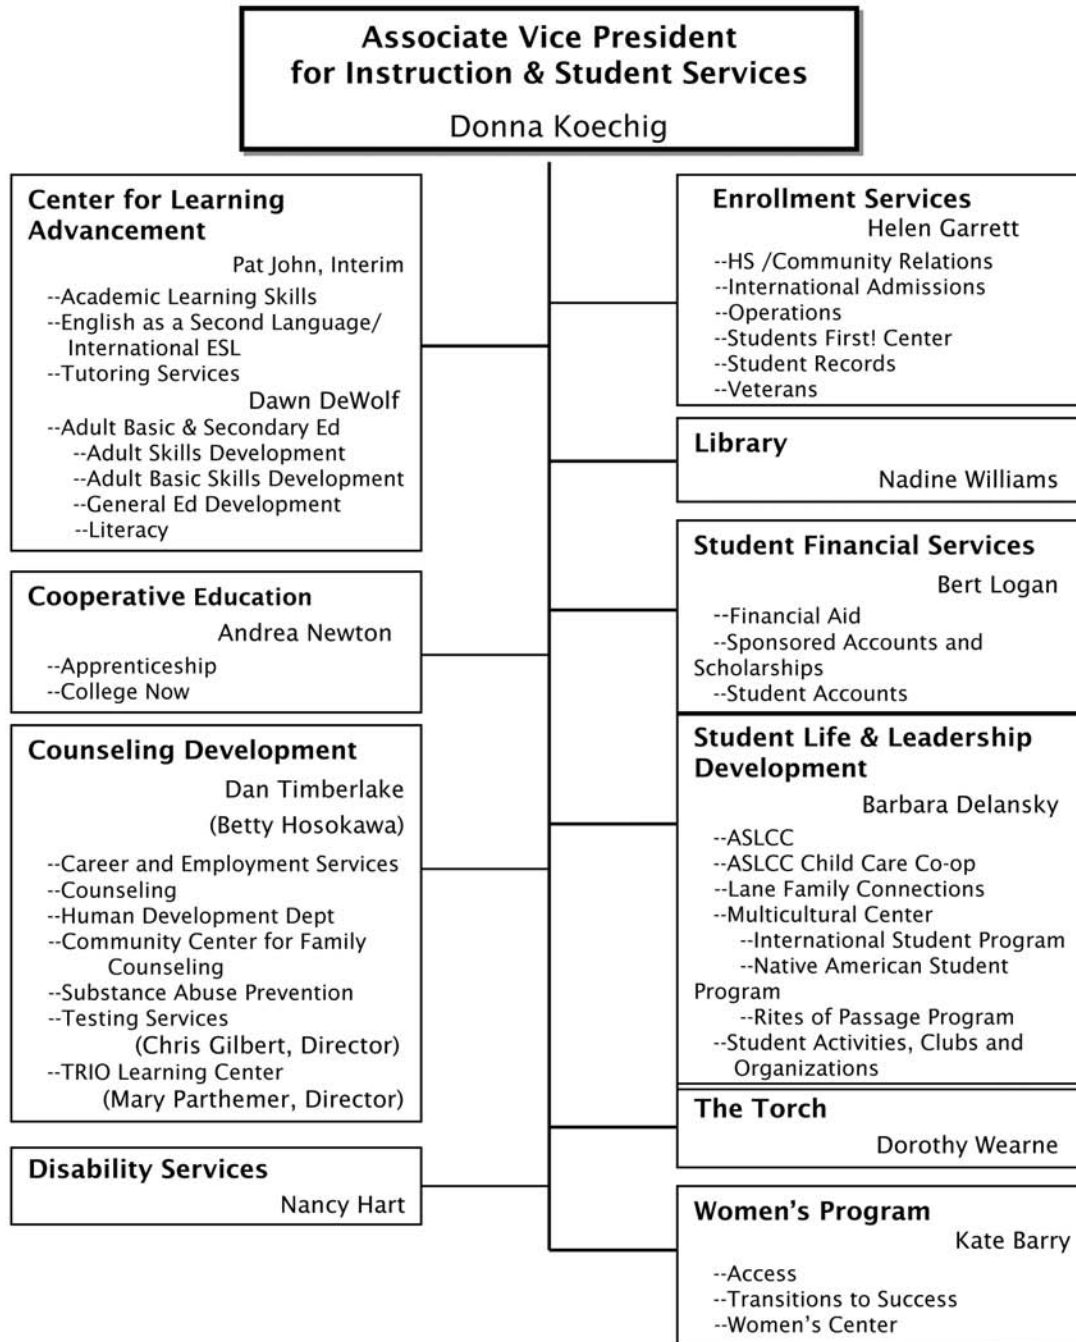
Associate Vice President for Instruction & Student Services

Donna Koechig

Center for Learning Advancement
Pat John, Interim
--Academic Learning Skills
--English as a Second Language/ International ESL
--Tutoring Services
Dawn DeWolf
--Adult Basic & Secondary Ed
--Adult Skills Development
--Adult Basic Skills Development
--General Ed Development
--Literacy

Cooperative Education
Andrea Newton
--Apprenticeship
--College Now

Counseling Development
Dan Timberlake
(Betty Hosokawa)
--Career and Employment Services
--Counseling
--Human Development Dept
--Community Center for Family Counseling
--Substance Abuse Prevention
--Testing Services
(Chris Gilbert, Director)
--TRIO Learning Center
(Mary Parthemer, Director)

Disability Services
Nancy Hart

Enrollment Services
Helen Garrett
--HS /Community Relations
--International Admissions
--Operations
--Students First! Center
--Student Records
--Veterans

Library
Nadine Williams

Student Financial Services
Bert Logan
--Financial Aid
--Sponsored Accounts and Scholarships
--Student Accounts

Student Life & Leadership Development
Barbara Delansky
--ASLCC
--ASLCC Child Care Co-op
--Lane Family Connections
--Multicultural Center
--International Student Program
--Native American Student Program
--Rites of Passage Program
--Student Activities, Clubs and Organizations

The Torch
Dorothy Wearne

Women's Program
Kate Barry
--Access
--Transitions to Success
--Women's Center